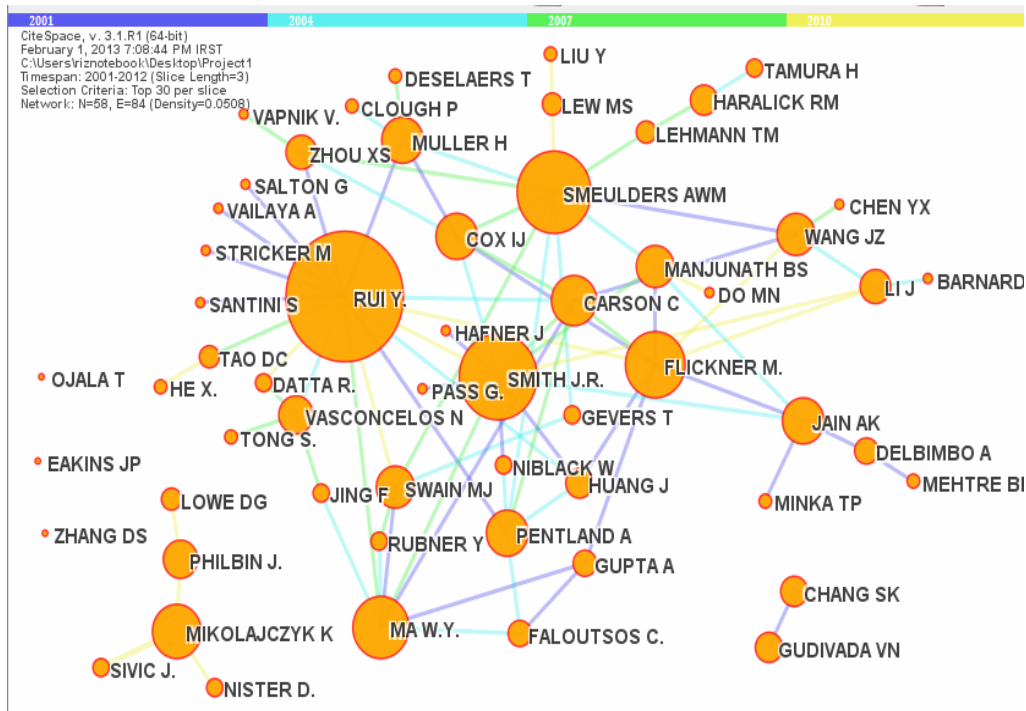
2001 2004 2007 2010

CiteSpace, v. 3.1.R1 (64-bit)
February 1, 2013 7:08:44 PM IRST
C:\Users\riznotebook\Desktop\Project1
Timespan: 2001-2012 (Slice Length=3)
Selection Criteria: Top 30 per slice
Network: N=58, E=84 (Density=0.0508)

LIU Y
TAMURA H
DESELAERS T
HARALICK RM
CLOUGH P
LEW MS
VAPNIK V.
LEHMANN TM
MULLER H
ZHOU XS
SMEULDERS AWM
SALTON G
CHEN YX
VAILAYA A
WANG JZ
COX IJ
STRICKER M
MANJUNATH BS
LI J
BARNARD
DO MN
SANTINI S
RUI Y.
CARSON C
HAFNER J
TAO DC
FLICKNER M.
OJALA T
HE X.
DATTA R.
SMITH J.R.
PASS G.
GEVERS T
VASCONCELOS N
JAIN AK
TONG S.
DELBIMBO A
EAKINS JP
NIBLACK W
MEHTRE B
HUANG J
JING F
SWAIN MJ
LOWE DG
MINKA TP
PENTLAND A
ZHANG DS
RUBNER Y
PHILBIN J.
GUPTA A
CHANG SK
MIKOLAJCZYK K
MA W.Y.
FALOUTSOS C.
GUDIVADA VN
SIVIC J.
NISTER D.